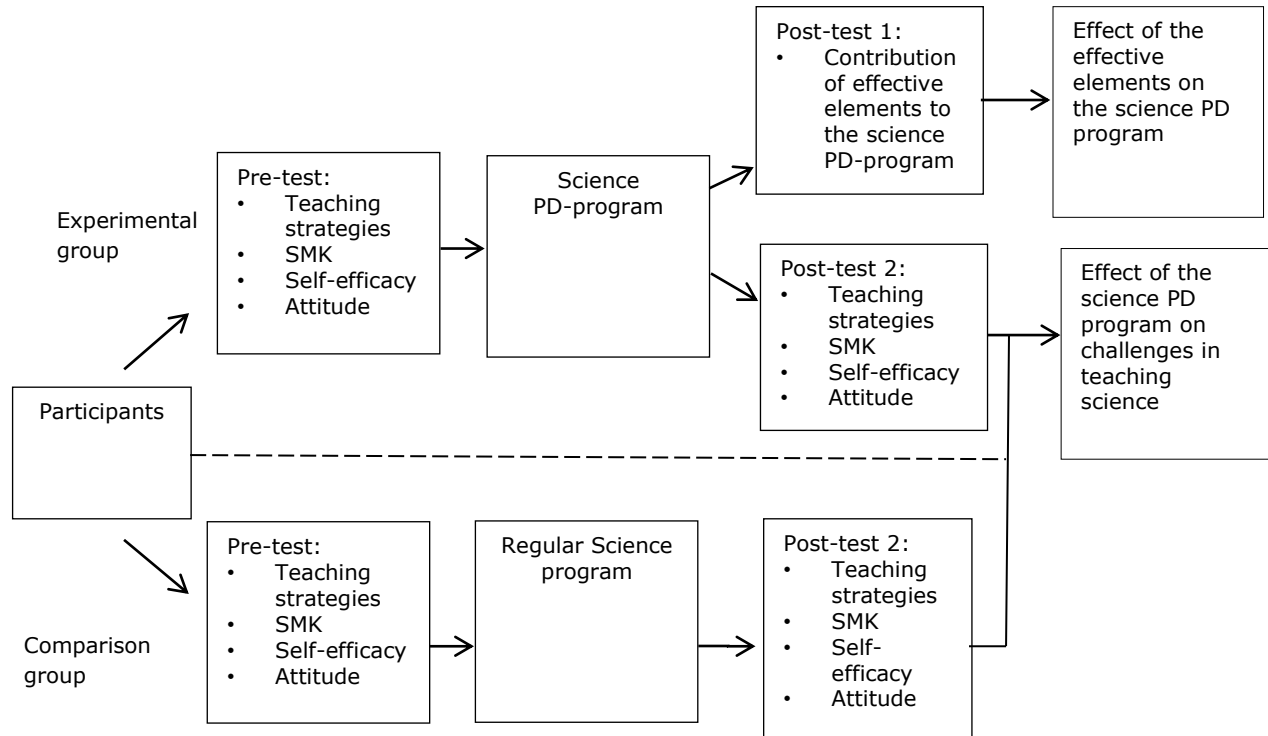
Experimental group

Pre-test:
• Teaching strategies
• SMK
• Self-efficacy
• Attitude

Science PD-program

Post-test 1:
• Contribution of effective elements to the science PD-program

Effect of the effective elements on the science PD program

Post-test 2:
• Teaching strategies
• SMK
• Self-efficacy
• Attitude

Effect of the science PD program on challenges in teaching science

Participants

Comparison group

Pre-test:
• Teaching strategies
• SMK
• Self-efficacy
• Attitude

Regular Science program

Post-test 2:
• Teaching strategies
• SMK
• Self-efficacy
• Attitude